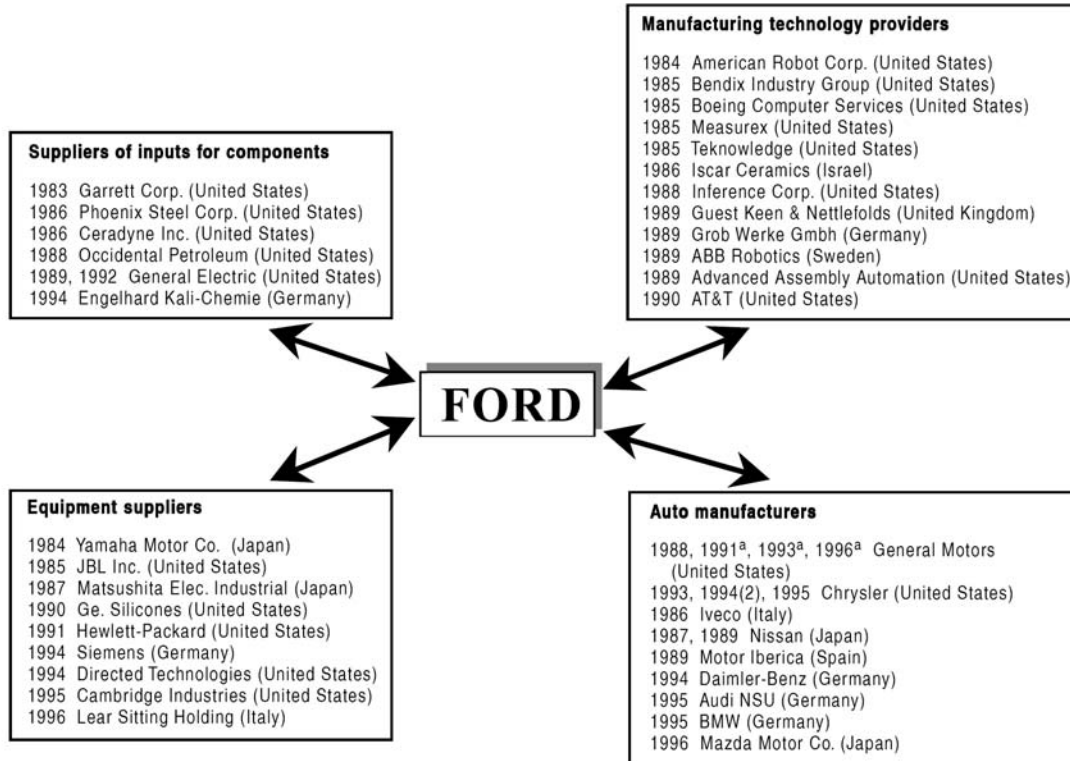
Manufacturing technology providers

1984 American Robot Corp. (United States)
1985 Bendix Industry Group (United States)
1985 Boeing Computer Services (United States)
1985 Measurex (United States)
1985 Teknowledge (United States)
1986 Iscar Ceramics (Israel)
1988 Inference Corp. (United States)
1989 Guest Keen & Nettlefolds (United Kingdom)
1989 Grob Werke Gmbh (Germany)
1989 ABB Robotics (Sweden)
1989 Advanced Assembly Automation (United States)
1990 AT&T (United States)

Suppliers of inputs for components

1983 Garrett Corp. (United States)
1986 Phoenix Steel Corp. (United States)
1986 Ceradyne Inc. (United States)
1988 Occidental Petroleum (United States)
1989, 1992 General Electric (United States)
1994 Engelhard Kali-Chemie (Germany)

FORD

Equipment suppliers

1984 Yamaha Motor Co. (Japan)
1985 JBL Inc. (United States)
1987 Matsushita Elec. Industrial (Japan)
1990 Ge. Silicones (United States)
1991 Hewlett-Packard (United States)
1994 Siemens (Germany)
1994 Directed Technologies (United States)
1995 Cambridge Industries (United States)
1996 Lear Sitting Holding (Italy)

Auto manufacturers

1988, 1991$^a$, 1993$^a$, 1996$^a$ General Motors (United States)
1993, 1994(2), 1995 Chrysler (United States)
1986 Iveco (Italy)
1987, 1989 Nissan (Japan)
1989 Motor Iberica (Spain)
1994 Daimler-Benz (Germany)
1995 Audi NSU (Germany)
1995 BMW (Germany)
1996 Mazda Motor Co. (Japan)